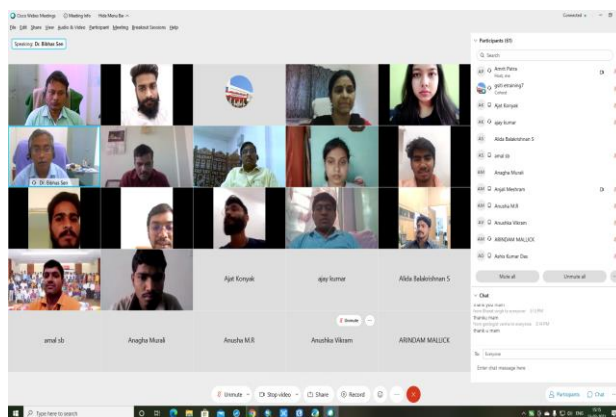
Cisco Webex Meetings   Meeting Info   Hide Menu Bar

File  Edit  Share  View  Audio & Video  Participant  Meeting  Breakout Sessions  Help

Connected

Speaking: Dr. Bikkas Sen

Dr. Bikkas Sen

Ajat Konyak

ajay kumar

Alida Balakrishnan S

amal sb

Anagha Murali

Anusha M.R

Anushka Vikram

ARINDAM MALLICK

Unmute

Participants (61)

Search

Amrit Patra
Host, me

gsd-ernaning7
Cohost

Ajat Konyak

ajay kumar

Alida Balakrishnan S

amal sb

Anagha Murali

Anjali Meshram

Anusha M.R

Anushka Vikram

ARINDAM MALLICK

Ashis Kumar Das

Mute all

Unmute all

Chat

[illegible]
thank you mam
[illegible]
thank u mam

To: Everyone

Enter chat message here

Unmute   Stop video   Share   Record

Participants   Chat

Type here to search